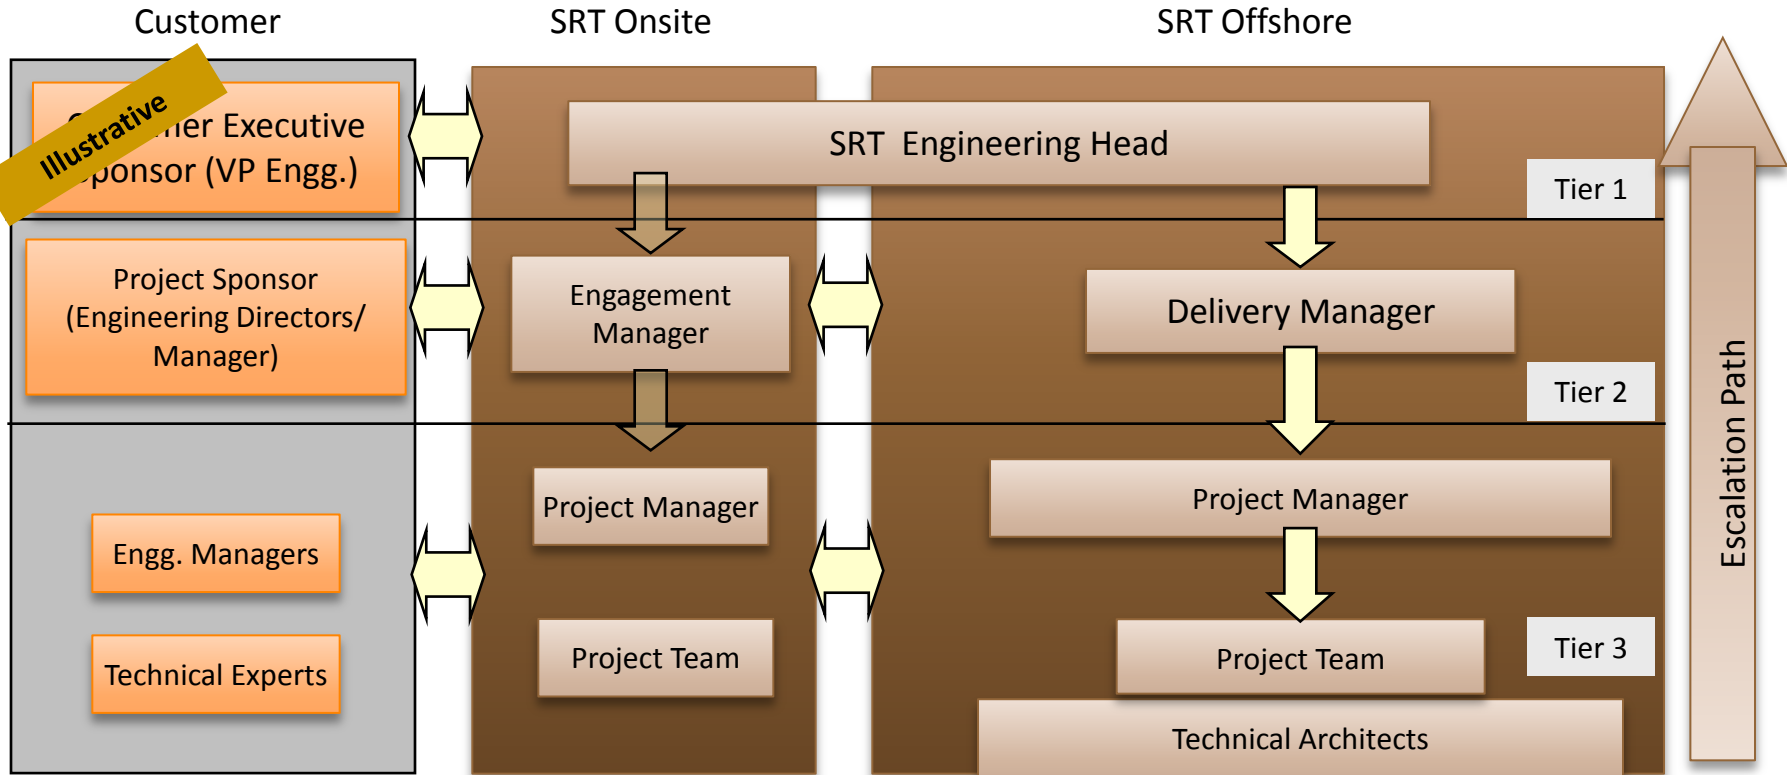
Customer

SRT Onsite

SRT Offshore

Illustrative

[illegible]mer Executive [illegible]ponsor (VP Engg.)

SRT Engineering Head

Tier 1

Project Sponsor (Engineering Directors/ Manager)

Engagement Manager

Delivery Manager

Tier 2

Engg. Managers

Project Manager

Project Manager

Technical Experts

Project Team

Project Team

Tier 3

Technical Architects

Escalation Path